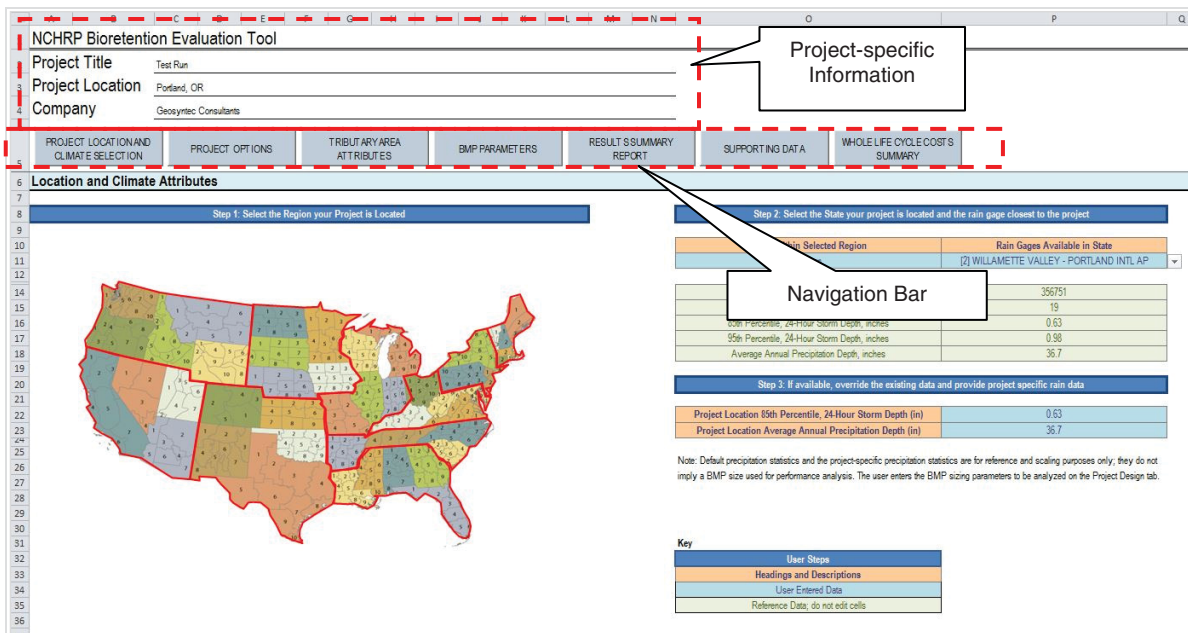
NCHRP Bioretention Evaluation Tool

Project Title Test Run

Project Location Portland, OR

Company Geosyntec Consultants

Project-specific Information

PROJECT LOCATION AND CLIMATE SELECTION | PROJECT OPTIONS | TRIBUTARY AREA ATTRIBUTES | BMP PARAMETERS | RESULTS SUMMARY REPORT | SUPPORTING DATA | WHOLE LIFE CYCLE COSTS SUMMARY

Location and Climate Attributes

Step 1: Select the Region your Project is Located

Step 2: Select the State your project is located and the rain gage closest to the project

| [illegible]ithin Selected Region | Rain Gages Available in State |
|---|---|
| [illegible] | [2] WILLAMETTE VALLEY - PORTLAND INTL AP |

Navigation Bar

| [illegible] | 356751 |
|---|---|
| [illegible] | 19 |
| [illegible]th Percentile, 24-Hour Storm Depth, inches | 0.63 |
| 95th Percentile, 24-Hour Storm Depth, inches | 0.98 |
| Average Annual Precipitation Depth, inches | 36.7 |

Step 3: If available, override the existing data and provide project specific rain data

| Project Location 85th Percentile, 24-Hour Storm Depth (in) | 0.63 |
|---|---|
| Project Location Average Annual Precipitation Depth (in) | 36.7 |

Note: Default precipitation statistics and the project-specific precipitation statistics are for reference and scaling purposes only; they do not imply a BMP size used for performance analysis. The user enters the BMP sizing parameters to be analyzed on the Project Design tab.

Key
User Steps
Headings and Descriptions
User Entered Data
Reference Data; do not edit cells